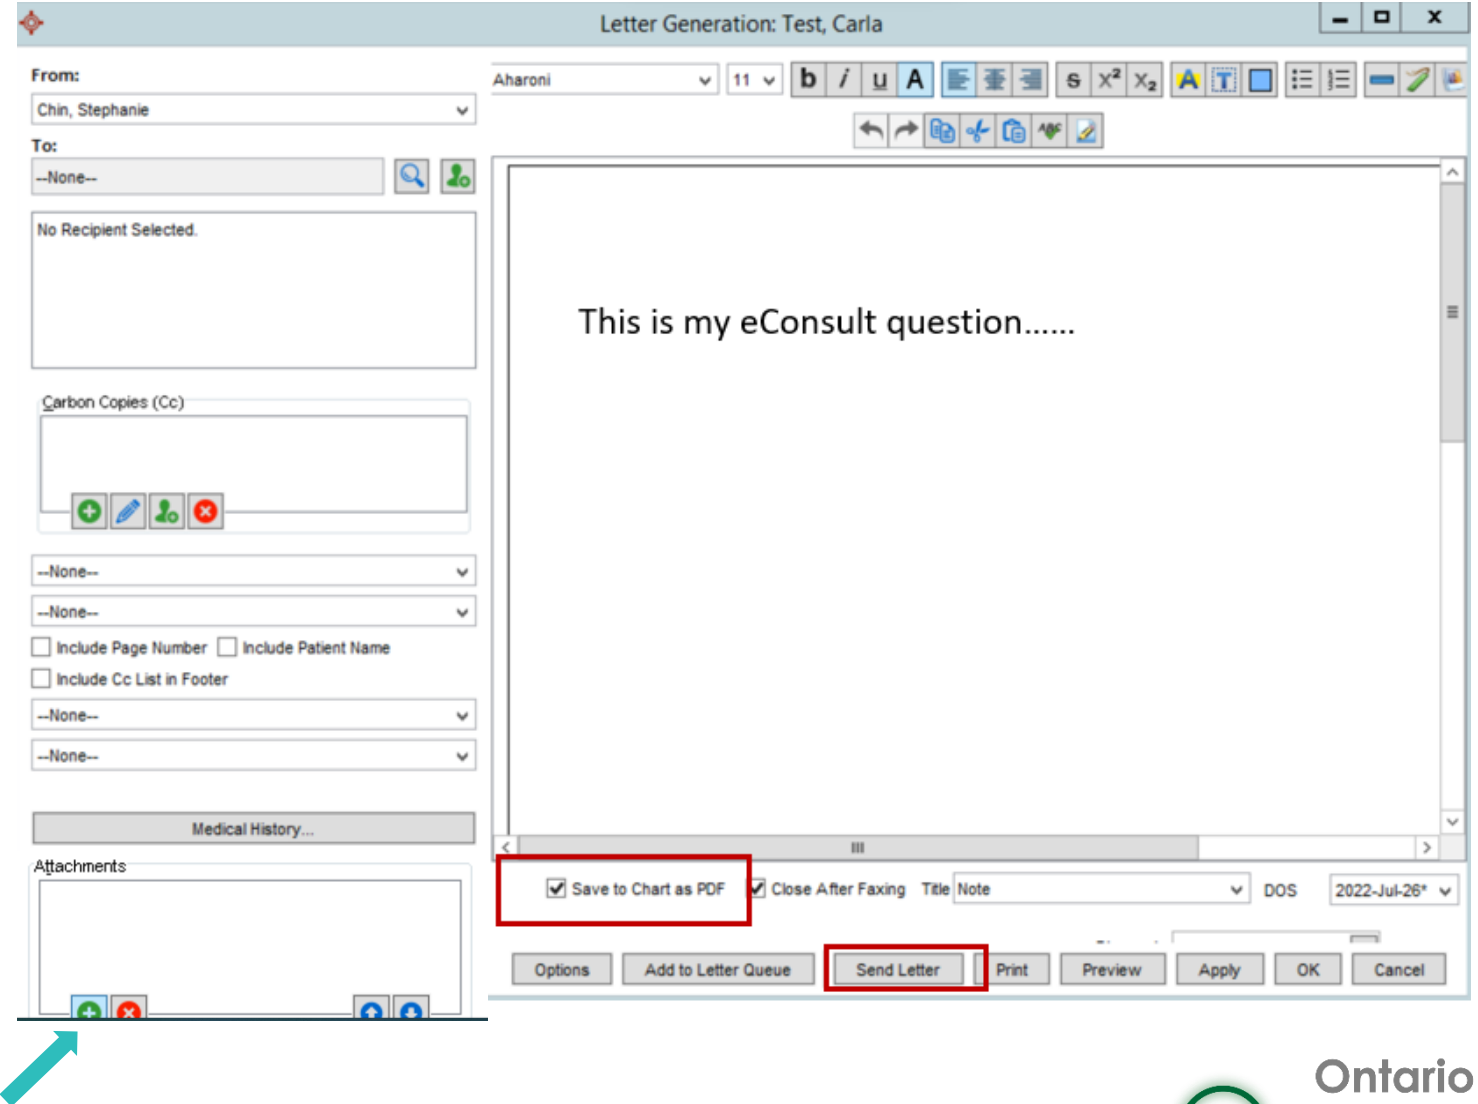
Letter Generation: Test, Carla

From:
Chin, Stephanie
To:
--None--
No Recipient Selected.

Carbon Copies (Cc)

--None--
--None--
Include Page Number
Include Patient Name
Include Cc List in Footer
--None--
--None--

Medical History...

Attachments

Aharoni
11
b i u A
S $X^2$ $X_2$

This is my eConsult question......

III

Save to Chart as PDF
Close After Faxing
Title Note
DOS 2022-Jul-26*

Options
Add to Letter Queue
Send Letter
Print
Preview
Apply
OK
Cancel

Ontario